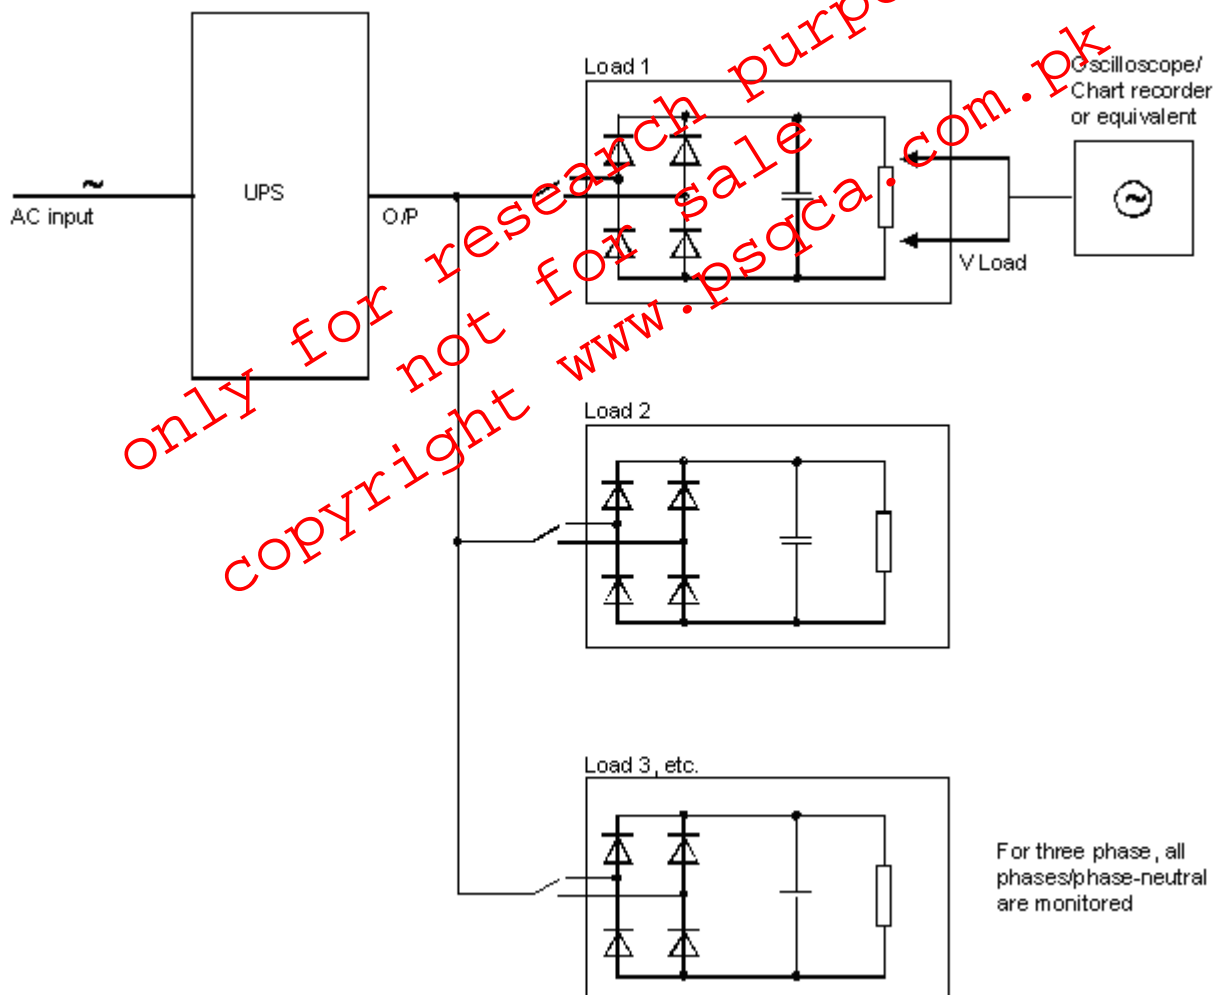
~
AC input

UPS

O/P

Load 1

Oscilloscope/
Chart recorder
or equivalent

V Load

Load 2

Load 3, etc.

For three phase, all phases/phase-neutral are monitored

only for research purpo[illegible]
not for sale
copyright www.psqca.com.pk